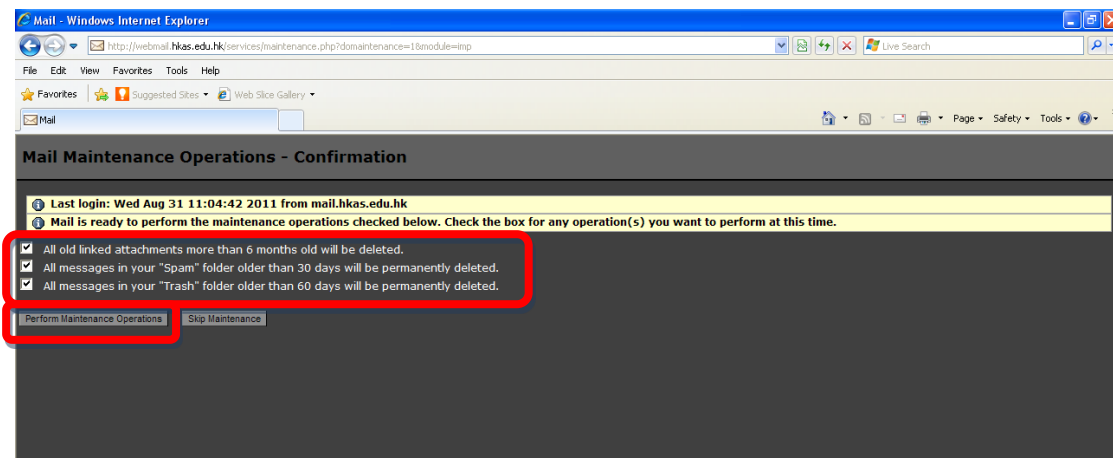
Mail - Windows Internet Explorer

http://webmail.hkas.edu.hk/services/maintenance.php?domaintenance=1&module=imp

Live Search

File Edit View Favorites Tools Help

Favorites Suggested Sites Web Slice Gallery

Mail

Page Safety Tools

Mail Maintenance Operations - Confirmation

Last login: Wed Aug 31 11:04:42 2011 from mail.hkas.edu.hk

Mail is ready to perform the maintenance operations checked below. Check the box for any operation(s) you want to perform at this time.

All old linked attachments more than 6 months old will be deleted.

All messages in your "Spam" folder older than 30 days will be permanently deleted.

All messages in your "Trash" folder older than 60 days will be permanently deleted.

Perform Maintenance Operations Skip Maintenance